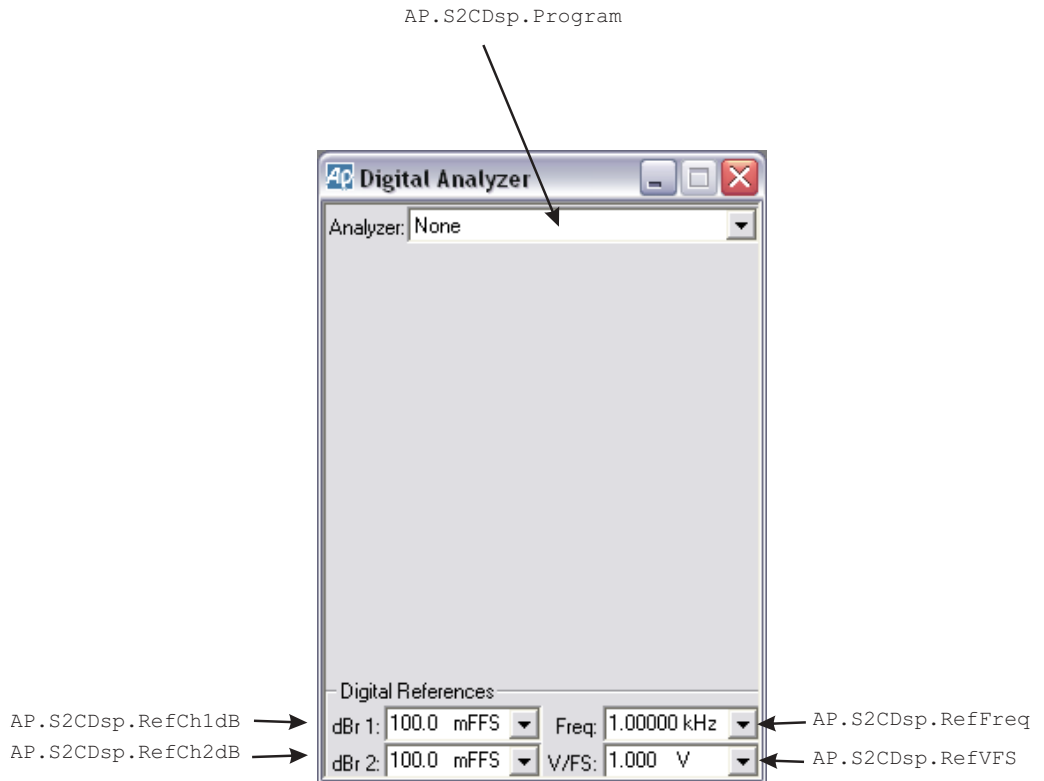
AP.S2CDsp.Program

Ap Digital Analyzer

Analyzer: None

Digital References

AP.S2CDsp.RefCh1dB

dBr 1: 100.0 mFFS

Freq: 1.00000 kHz

AP.S2CDsp.RefFreq

AP.S2CDsp.RefCh2dB

dBr 2: 100.0 mFFS

V/FS: 1.000 V

AP.S2CDsp.RefVFS